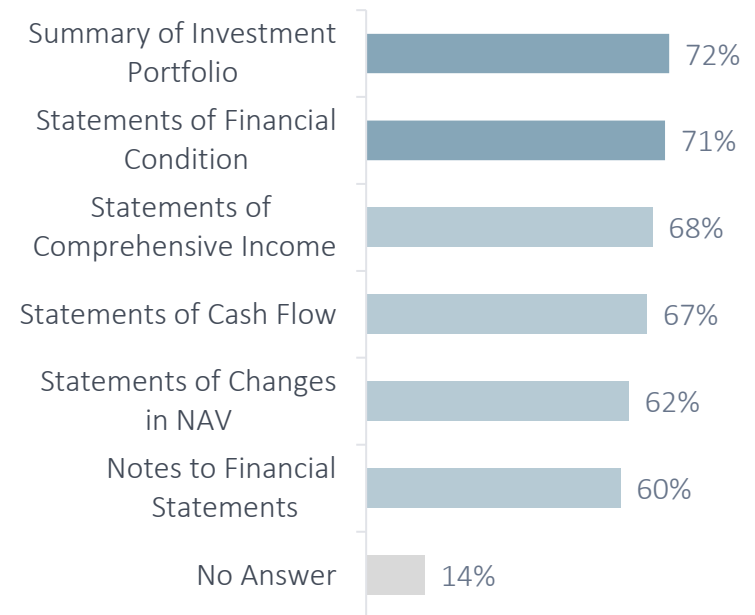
| | |
|---|---|
| Summary of Investment Portfolio | 72% |
| Statements of Financial Condition | 71% |
| Statements of Comprehensive Income | 68% |
| Statements of Cash Flow | 67% |
| Statements of Changes in NAV | 62% |
| Notes to Financial Statements | 60% |
| No Answer | 14% |